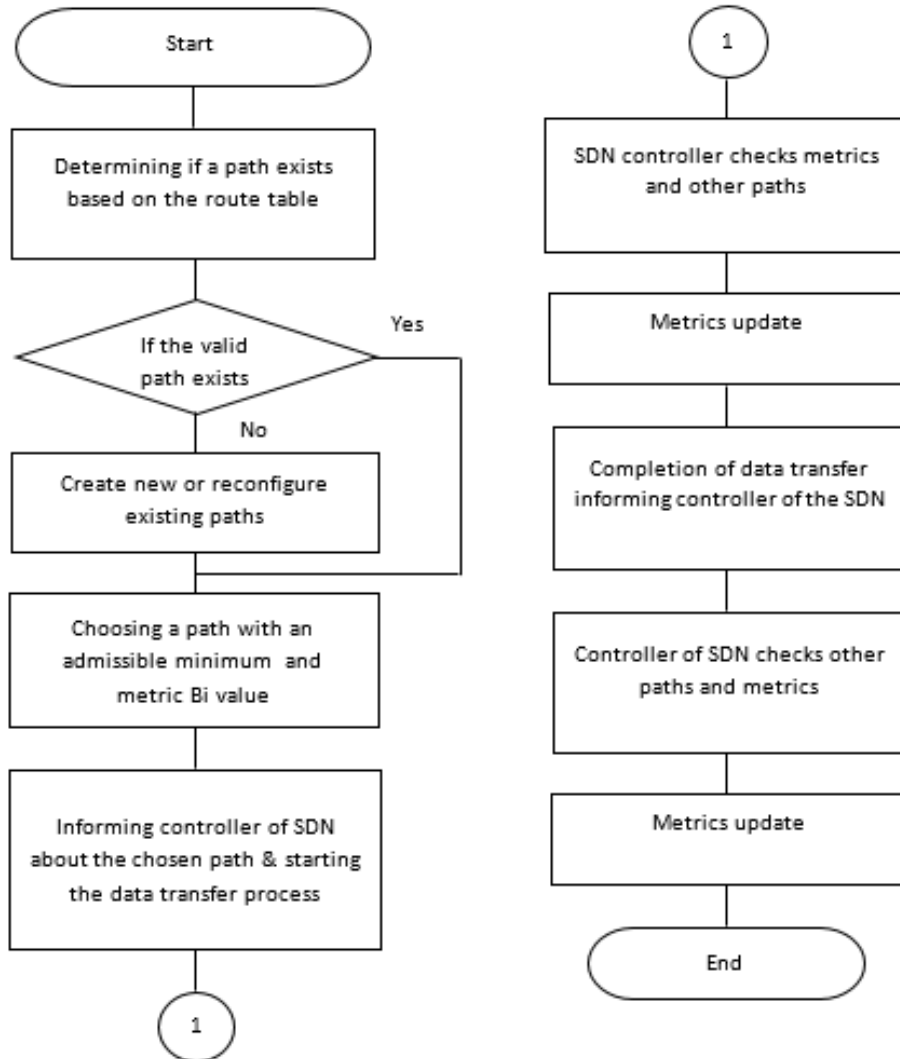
Start

Determining if a path exists based on the route table

If the valid path exists

Yes

No

Create new or reconfigure existing paths

Choosing a path with an admissible minimum and metric Bi value

Informing controller of SDN about the chosen path & starting the data transfer process

1

1

SDN controller checks metrics and other paths

Metrics update

Completion of data transfer informing controller of the SDN

Controller of SDN checks other paths and metrics

Metrics update

End